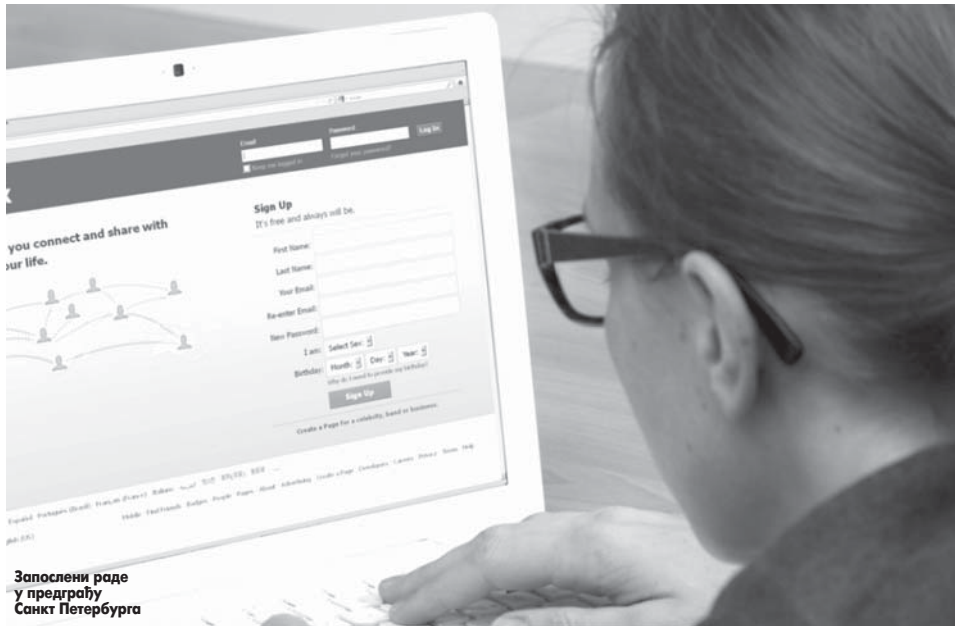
Email
Password
Log In
Keep me logged in
Forgot your password?

you connect and share with
our life.

Sign Up
It's free and always will be.

First Name:
Last Name:
Your Email:
Re-enter Email:
New Password:
I am: Select Sex:
Birthday: Month: Day: Year:
Why do I need to provide my birthday?
Sign Up

Create a Page for a celebrity, band or business.

Español Português (Brasil) Français (France) Italiano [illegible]
Mobile Find Friends Badges People Pages About Advertising Create a Page Developers Careers Privacy Terms Help

Запослени раде у предграђу Санкт Петербурга